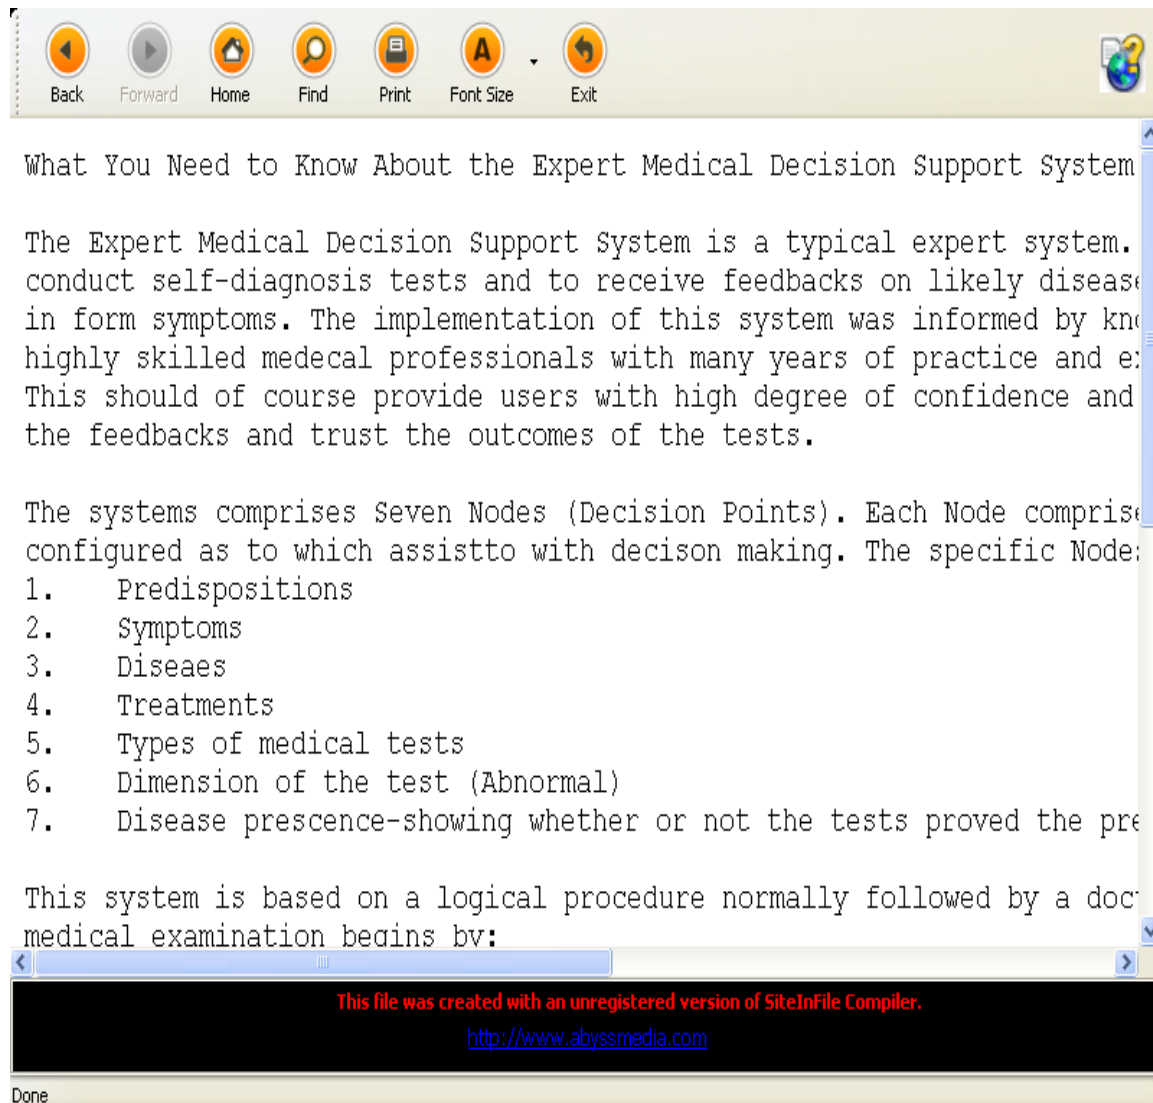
Back Forward Home Find Print Font Size Exit

What You Need to Know About the Expert Medical Decision Support System

The Expert Medical Decision Support System is a typical expert system. conduct self-diagnosis tests and to receive feedbacks on likely disease in form symptoms. The implementation of this system was informed by kn highly skilled medecal professionals with many years of practice and e This should of course provide users with high degree of confidence and the feedbacks and trust the outcomes of the tests.

The systems comprises Seven Nodes (Decision Points). Each Node comprise configured as to which assistto with decison making. The specific Node
1. Predispositions
2. Symptoms
3. Diseaes
4. Treatments
5. Types of medical tests
6. Dimension of the test (Abnormal)
7. Disease prescence-showing whether or not the tests proved the pre

This system is based on a logical procedure normally followed by a doc medical examination begins by:

This file was created with an unregistered version of SiteInFile Compiler.
http://www.abyssmedia.com

Done